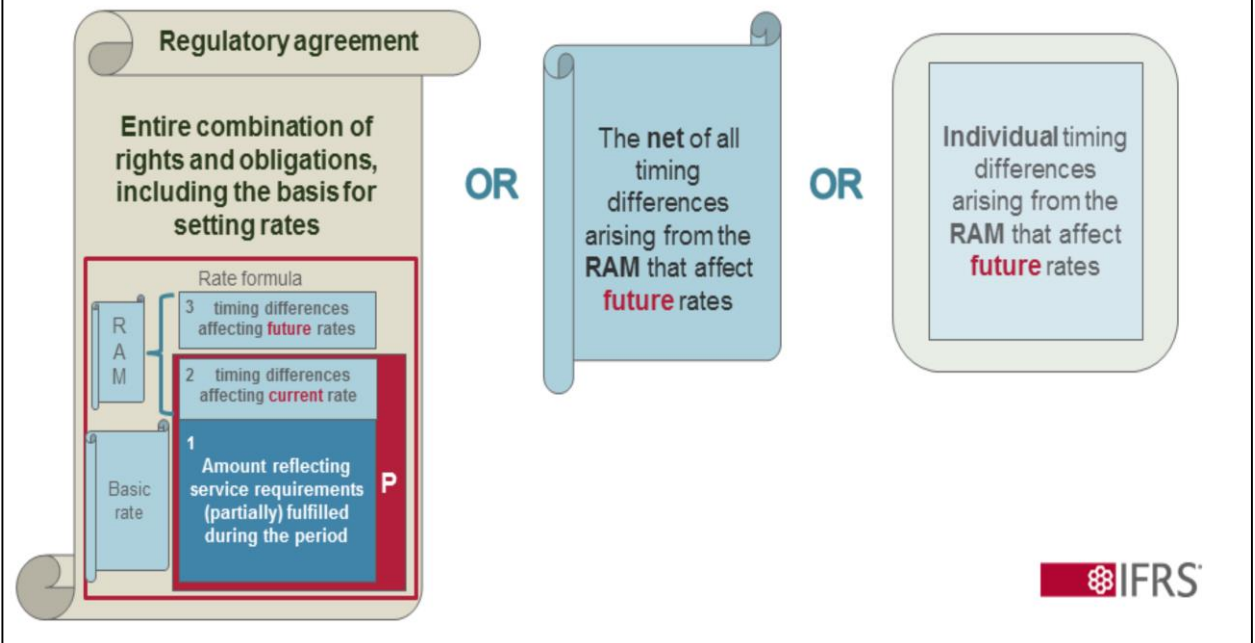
Regulatory agreement

Entire combination of rights and obligations, including the basis for setting rates

Rate formula

R A M

3 timing differences affecting future rates

2 timing differences affecting current rate

Basic rate

1 Amount reflecting service requirements (partially) fulfilled during the period

P

OR

The net of all timing differences arising from the RAM that affect future rates

OR

Individual timing differences arising from the RAM that affect future rates

IFRS